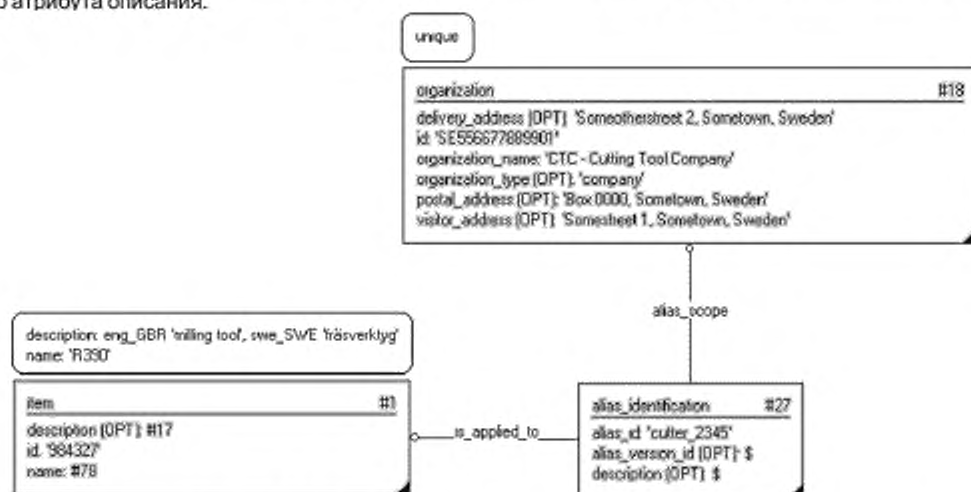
о атрибута описания.

unique

organization #18
delivery_address (OPT): 'Someotherstreet 2, Sometown, Sweden'
id: 'SE556677889901'
organization_name: 'CTC - Cutting Tool Company'
organization_type (OPT): 'company'
postal_address (OPT): 'Box 0000, Sometown, Sweden'
visitor_address (OPT): 'Somestreet 1, Sometown, Sweden'

alias_scope

description: eng_GBR 'milling tool', swe_SWE 'fräsverktyg'
name: 'R390'

item #1
description (OPT): #17
id: '984327'
name: #78

is_applied_to

alias_identification #27
alias_id: 'cutter_2345'
alias_version_id (OPT): $
description (OPT): $